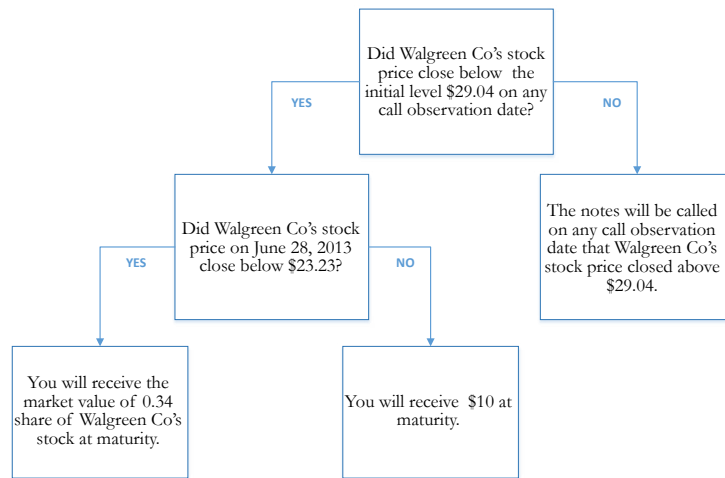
Did Walgreen Co's stock price close below the initial level \$29.04 on any call observation date?

YES

NO

Did Walgreen Co's stock price on June 28, 2013 close below \$23.23?

The notes will be called on any call observation date that Walgreen Co's stock price closed above \$29.04.

YES

NO

You will receive the market value of 0.34 share of Walgreen Co's stock at maturity.

You will receive \$10 at maturity.